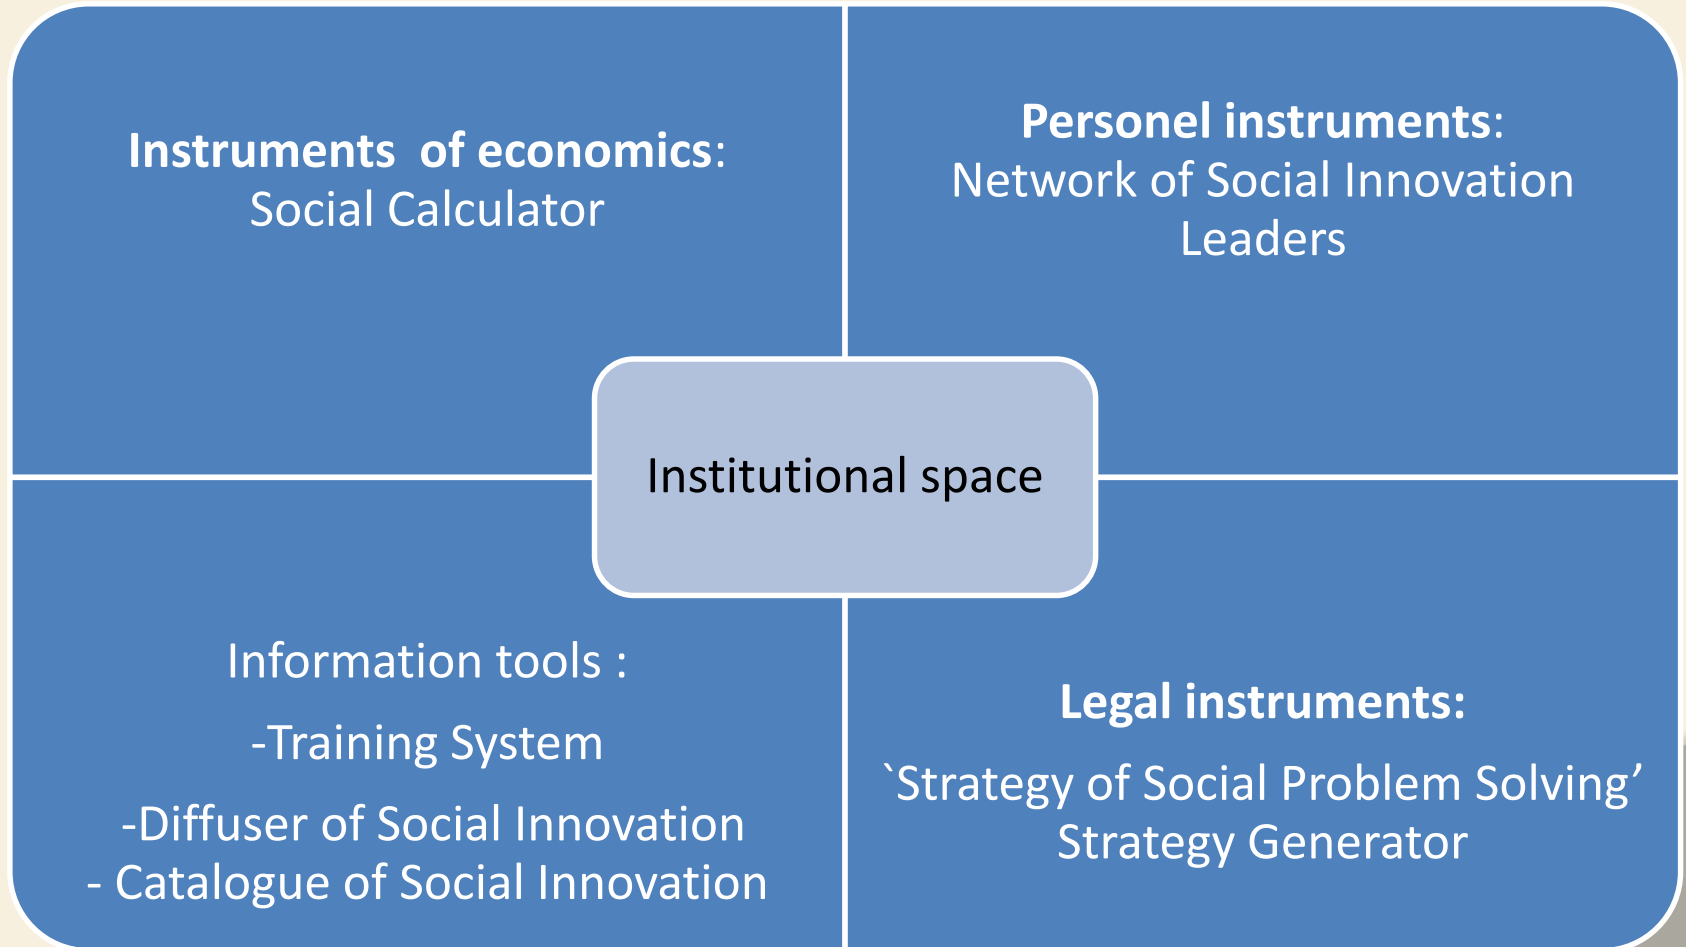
Instruments of economics:
Social Calculator

Personel instruments:
Network of Social Innovation Leaders

Institutional space

Information tools :

-Training System

-Diffuser of Social Innovation
- Catalogue of Social Innovation

Legal instruments:

`Strategy of Social Problem Solving’
Strategy Generator